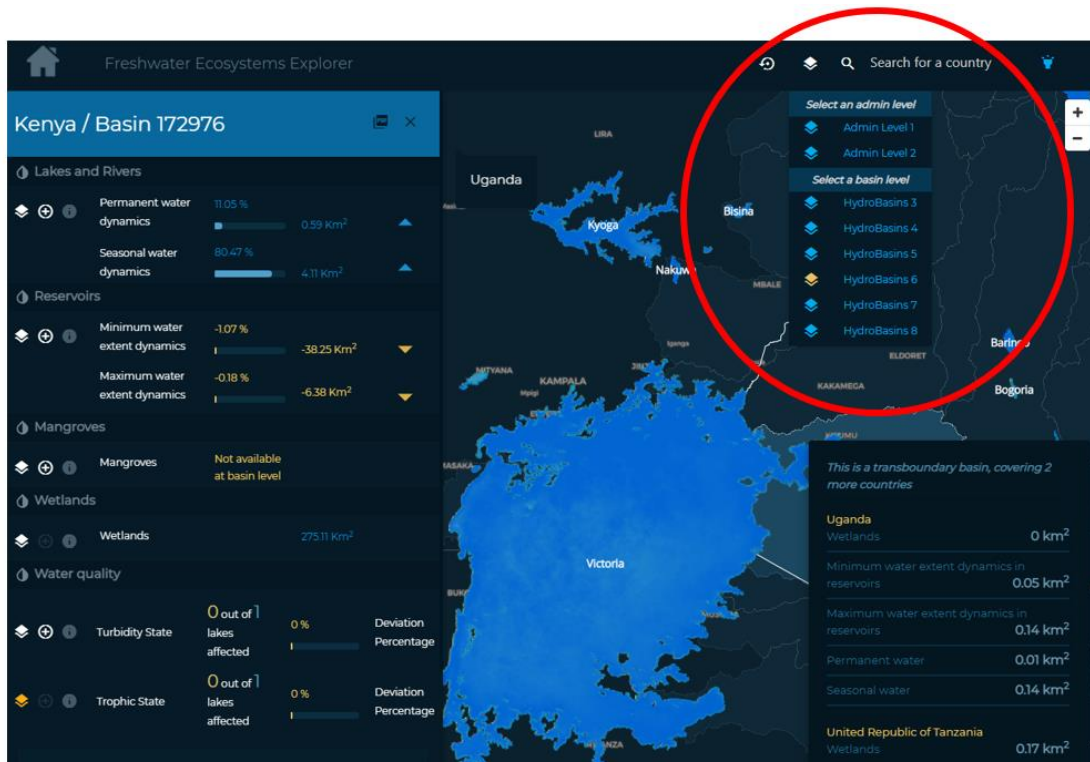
Freshwater Ecosystems Explorer

Search for a country

Kenya / Basin 172976

Lakes and Rivers

Permanent water dynamics 11.05 % 0.59 Km$^2$

Seasonal water dynamics 80.47 % 4.11 Km$^2$

Reservoirs

Minimum water extent dynamics -1.07 % -38.25 Km$^2$

Maximum water extent dynamics -0.18 % -6.38 Km$^2$

Mangroves

Mangroves Not available at basin level

Wetlands

Wetlands 275.11 Km$^2$

Water quality

Turbidity State 0 out of 1 lakes affected 0 % Deviation Percentage

Trophic State 0 out of 1 lakes affected 0 % Deviation Percentage

Select an admin level
Admin Level 1
Admin Level 2
Select a basin level
HydroBasins 3
HydroBasins 4
HydroBasins 5
HydroBasins 6
HydroBasins 7
HydroBasins 8

Uganda
LIRA
Kyoga
Bisina
Nakuwa
MBALE
ELDORET
Baringo
Bogoria
KAKAMEGA
MITYANA
KAMPALA
KISUMU
MASAKA
Victoria
BUK
NZA

This is a transboundary basin, covering 2 more countries

Uganda
Wetlands 0 km$^2$
Minimum water extent dynamics in reservoirs 0.05 km$^2$
Maximum water extent dynamics in reservoirs 0.14 km$^2$
Permanent water 0.01 km$^2$
Seasonal water 0.14 km$^2$

United Republic of Tanzania
Wetlands 0.17 km$^2$